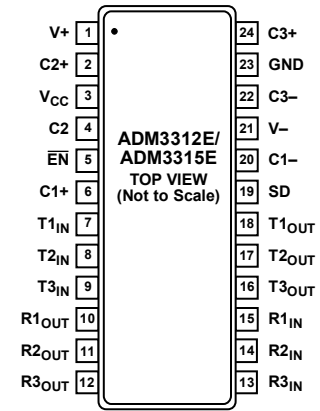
V+ 1
C2+ 2
$V_{CC}$ 3
C2 4
$\overline{EN}$ 5
C1+ 6
$T1_{IN}$ 7
$T2_{IN}$ 8
$T3_{IN}$ 9
$R1_{OUT}$ 10
$R2_{OUT}$ 11
$R3_{OUT}$ 12

ADM3312E/
ADM3315E
TOP VIEW
(Not to Scale)

24 C3+
23 GND
22 C3–
21 V–
20 C1–
19 SD
18 $T1_{OUT}$
17 $T2_{OUT}$
16 $T3_{OUT}$
15 $R1_{IN}$
14 $R2_{IN}$
13 $R3_{IN}$